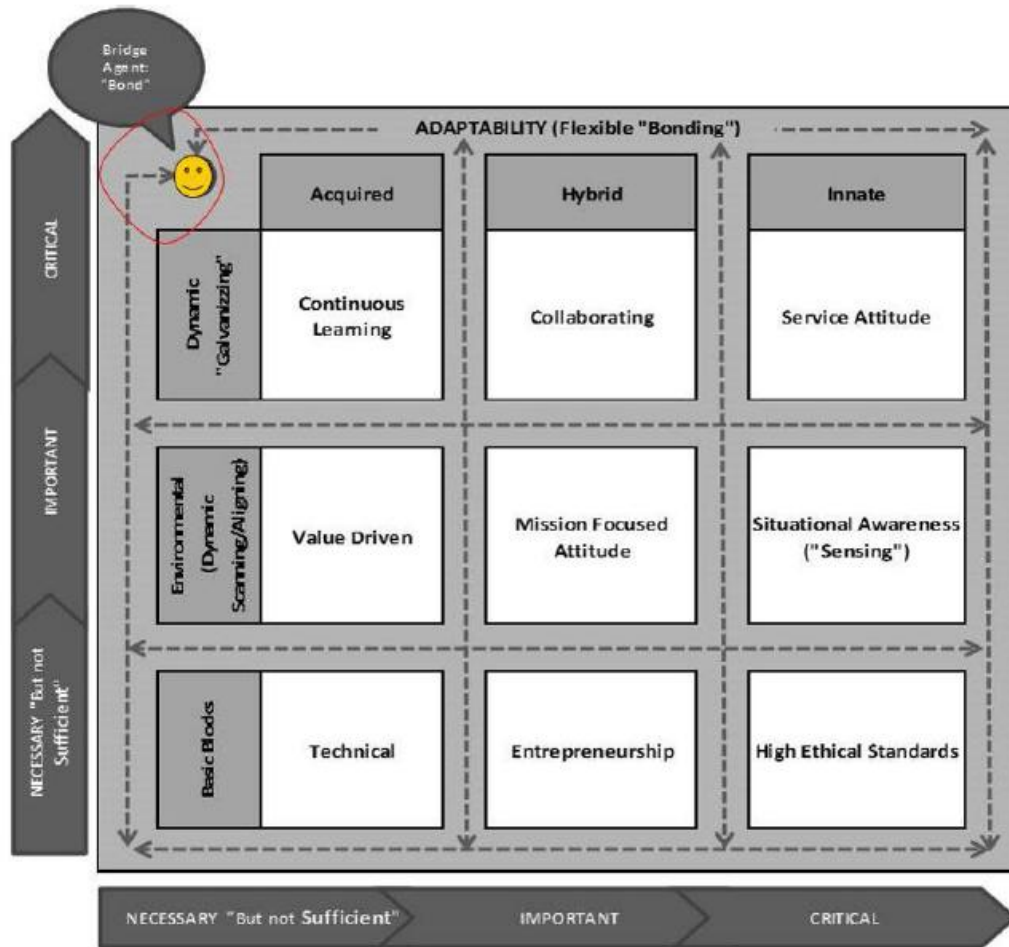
Bridge Agent: "Bond"

ADAPTABILITY (Flexible "Bonding")

CRITICAL

IMPORTANT

NECESSARY "But not Sufficient"

| | Acquired | Hybrid | Innate |
|---|---|---|---|
| Dynamic "Galvanizzing" | Continuous Learning | Collaborating | Service Attitude |
| Environmental (Dynamic Scanning/Aligning) | Value Driven | Mission Focused Attitude | Situational Awareness ("Sensing") |
| Basic Blocks | Technical | Entrepreneurship | High Ethical Standards |

NECESSARY "But not Sufficient"

IMPORTANT

CRITICAL